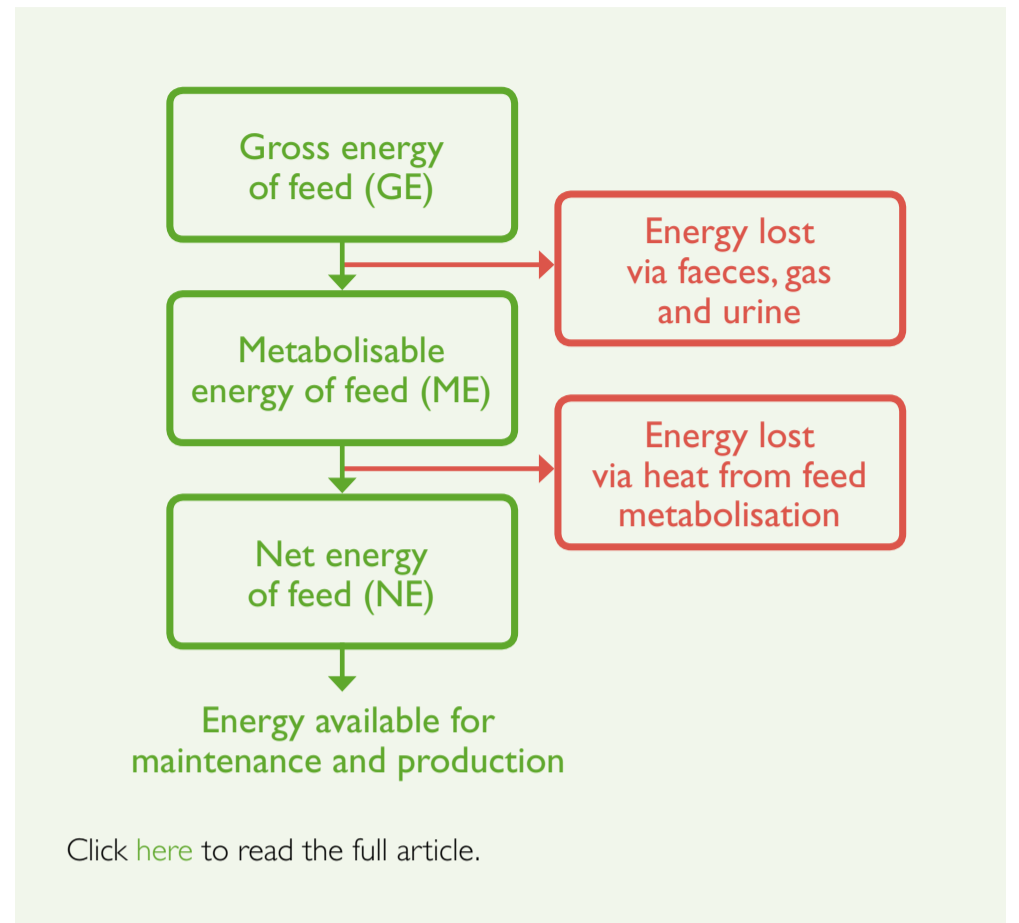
Gross energy of feed (GE)

Energy lost via faeces, gas and urine

Metabolisable energy of feed (ME)

Energy lost via heat from feed metabolisation

Net energy of feed (NE)

Energy available for maintenance and production

Click here to read the full article.